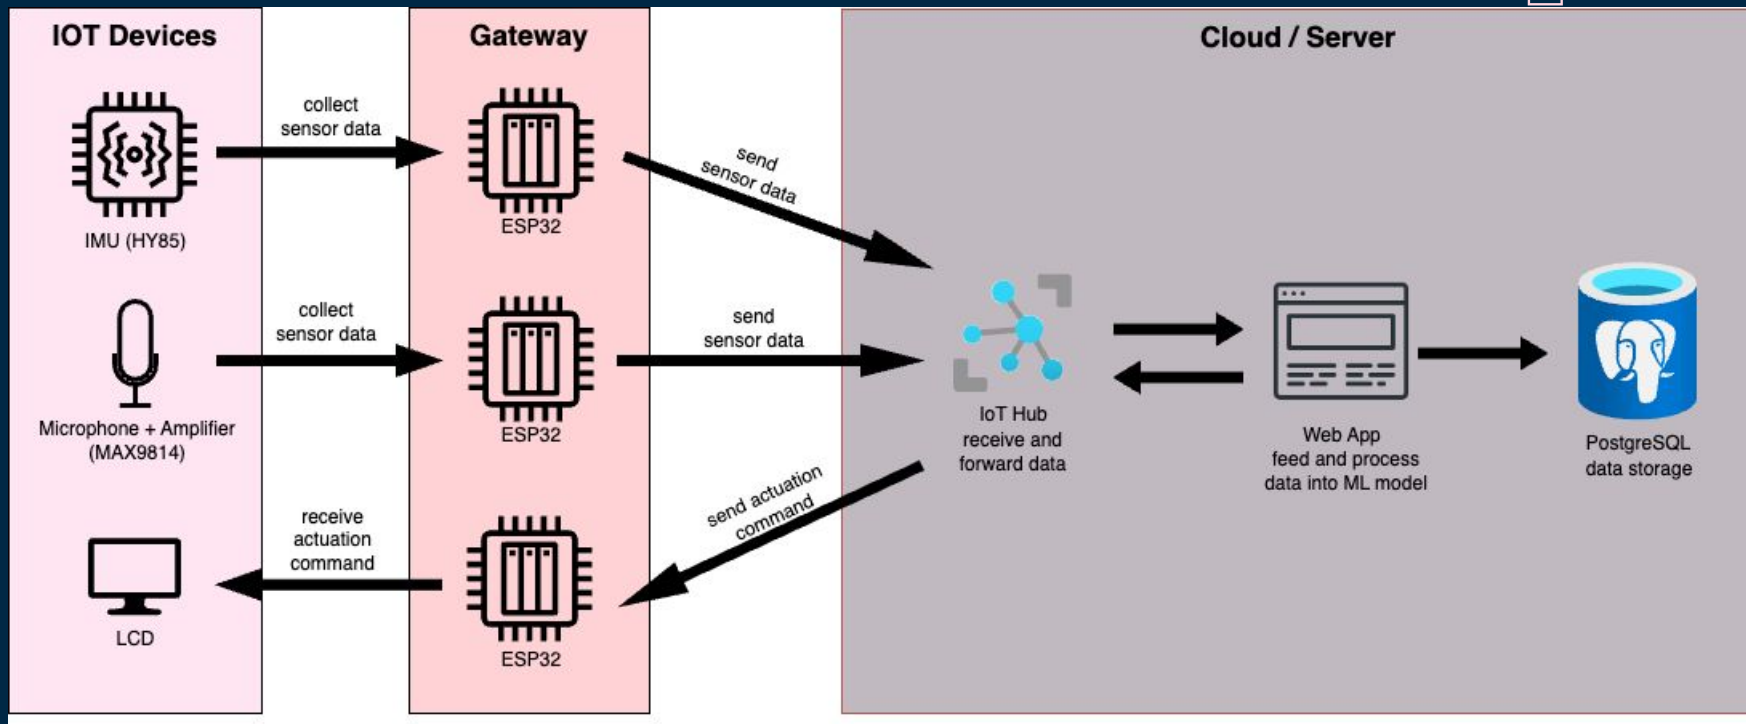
IOT Devices

IMU (HY85)

Microphone + Amplifier (MAX9814)

LCD

collect sensor data

collect sensor data

receive actuation command

Gateway

ESP32

ESP32

ESP32

send sensor data

send sensor data

send actuation command

Cloud / Server

IoT Hub receive and forward data

Web App feed and process data into ML model

PostgreSQL data storage